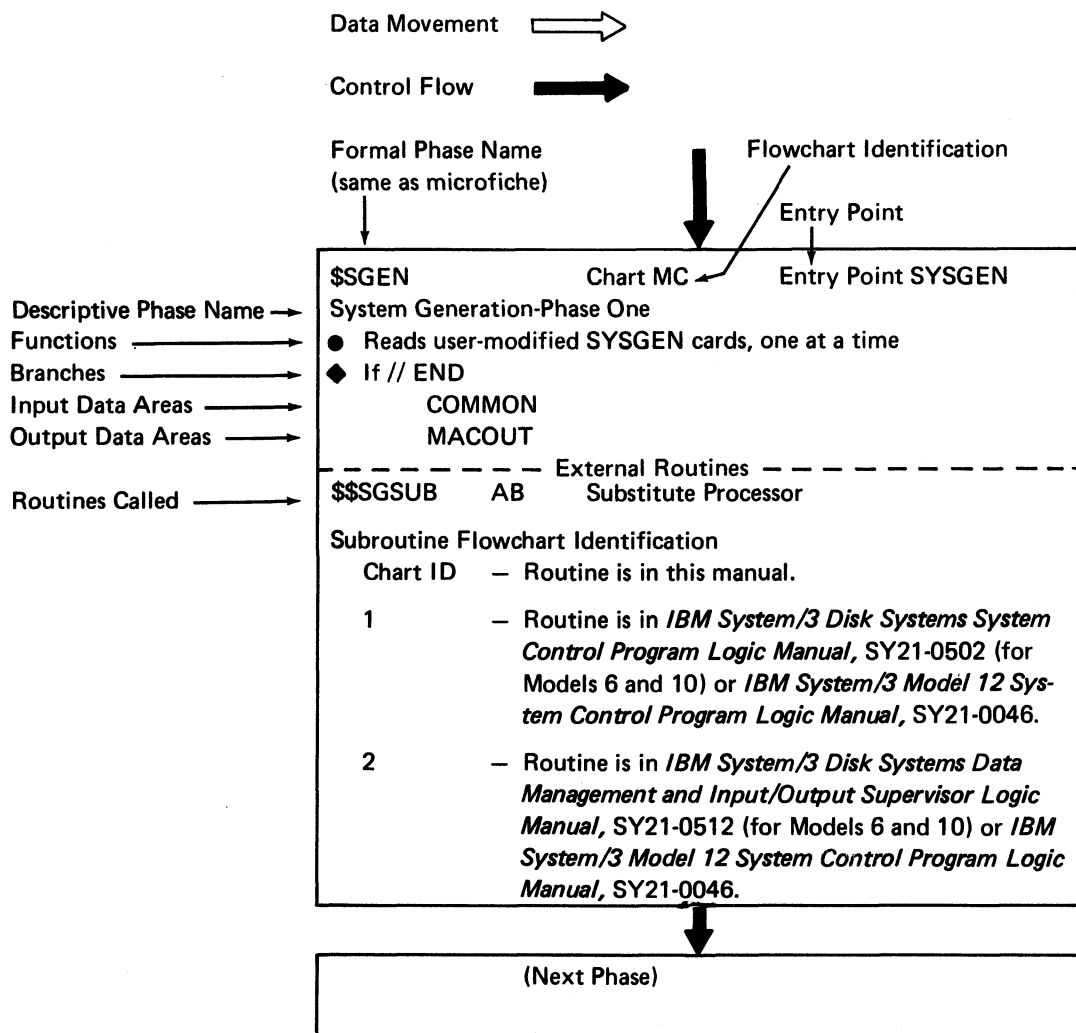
Data Movement

Control Flow

Formal Phase Name (same as microfiche)

Flowchart Identification

Entry Point

$SGEN Chart MC Entry Point SYSGEN

Descriptive Phase Name System Generation-Phase One

Functions ● Reads user-modified SYSGEN cards, one at a time

Branches ◆ If // END

Input Data Areas COMMON

Output Data Areas MACOUT

External Routines

Routines Called $$SGSUB AB Substitute Processor

Subroutine Flowchart Identification

Chart ID – Routine is in this manual.

1 – Routine is in *IBM System/3 Disk Systems System Control Program Logic Manual,* SY21-0502 (for Models 6 and 10) or *IBM System/3 Model 12 System Control Program Logic Manual,* SY21-0046.

2 – Routine is in *IBM System/3 Disk Systems Data Management and Input/Output Supervisor Logic Manual,* SY21-0512 (for Models 6 and 10) or *IBM System/3 Model 12 System Control Program Logic Manual,* SY21-0046.

(Next Phase)